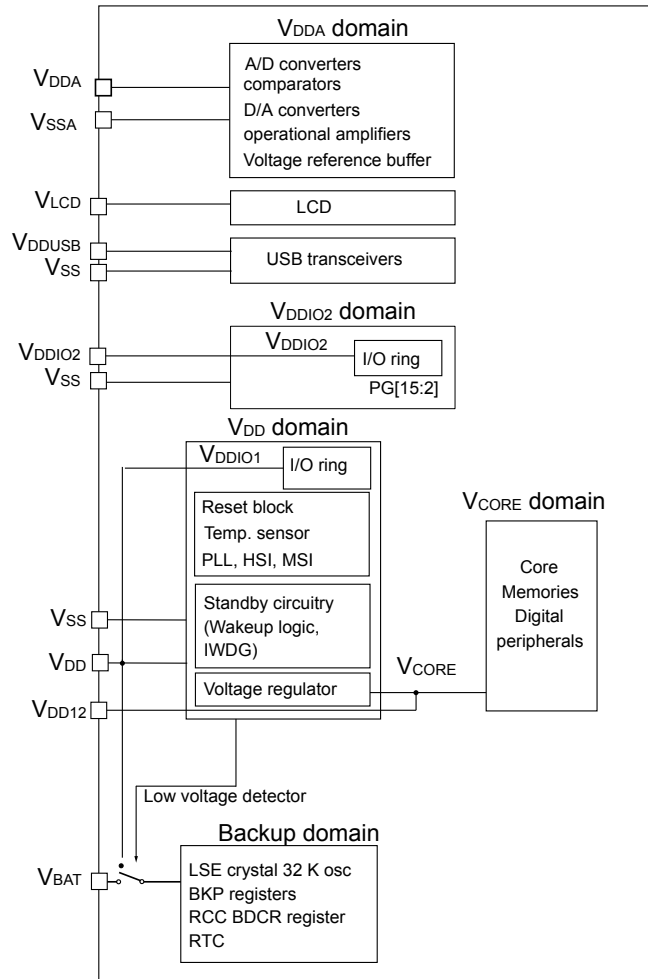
$V_{DDA}$ domain

$V_{DDA}$

$V_{SSA}$

A/D converters
comparators
D/A converters
operational amplifiers
Voltage reference buffer

$V_{LCD}$

LCD

$V_{DDUSB}$

$V_{SS}$

USB transceivers

$V_{DDIO2}$ domain

$V_{DDIO2}$

$V_{SS}$

$V_{DDIO2}$

I/O ring

PG[15:2]

$V_{DD}$ domain

$V_{DDIO1}$

I/O ring

Reset block
Temp. sensor
PLL, HSI, MSI

$V_{CORE}$ domain

Core
Memories
Digital
peripherals

$V_{SS}$

Standby circuitry
(Wakeup logic,
IWDG)

$V_{DD}$

$V_{CORE}$

Voltage regulator

$V_{DD12}$

Low voltage detector

Backup domain

$V_{BAT}$

LSE crystal 32 K osc
BKP registers
RCC BDCR register
RTC